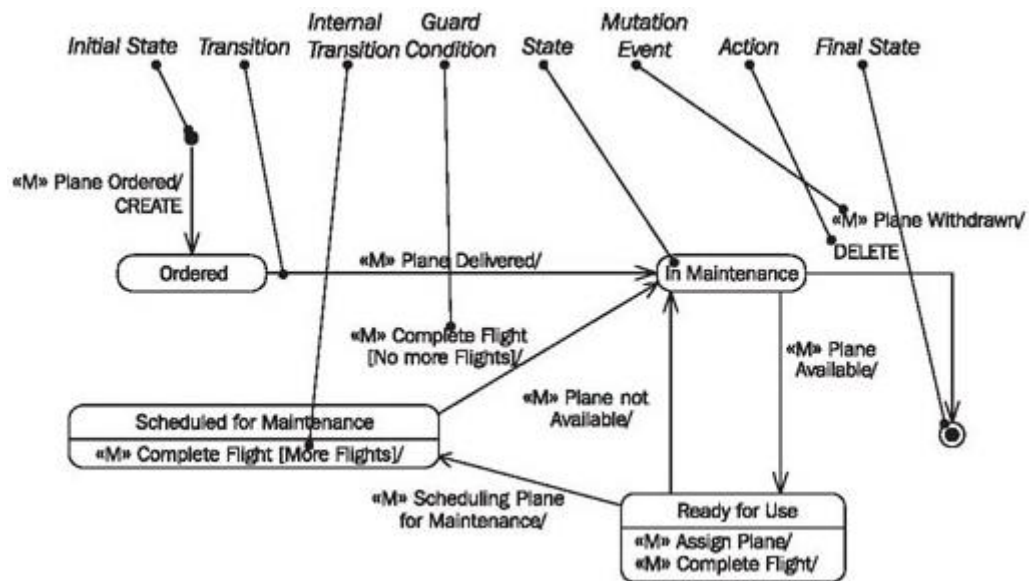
Initial State
Transition
Internal Transition
Guard Condition
State
Mutation Event
Action
Final State

«M» Plane Ordered/ CREATE

Ordered

«M» Plane Delivered/

In Maintenance

«M» Plane Withdrawn/ DELETE

«M» Complete Flight [No more Flights]/

«M» Plane Available/

«M» Plane not Available/

Scheduled for Maintenance
«M» Complete Flight [More Flights]/

«M» Scheduling Plane for Maintenance/

Ready for Use
«M» Assign Plane/
«M» Complete Flight/